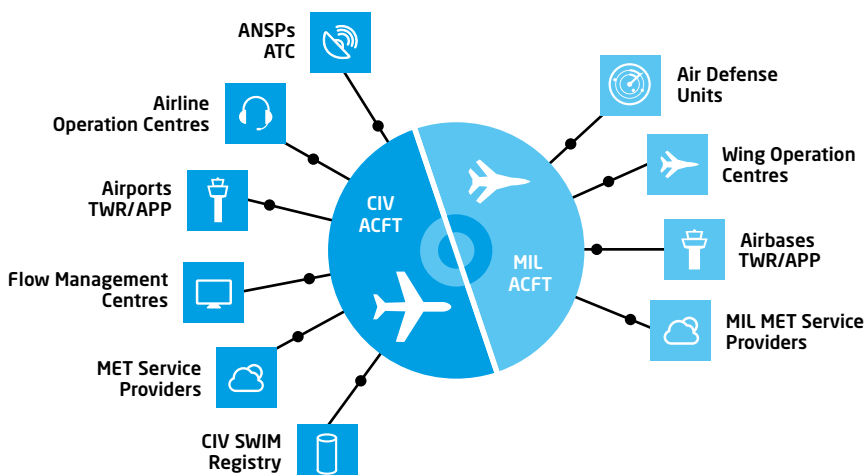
ANSPs
ATC

Airline
Operation Centres

Airports
TWR/APP

Flow Management
Centres

MET Service
Providers

CIV SWIM
Registry

CIV
ACFT

MIL
ACFT

Air Defense
Units

Wing Operation
Centres

Airbases
TWR/APP

MIL MET Service
Providers